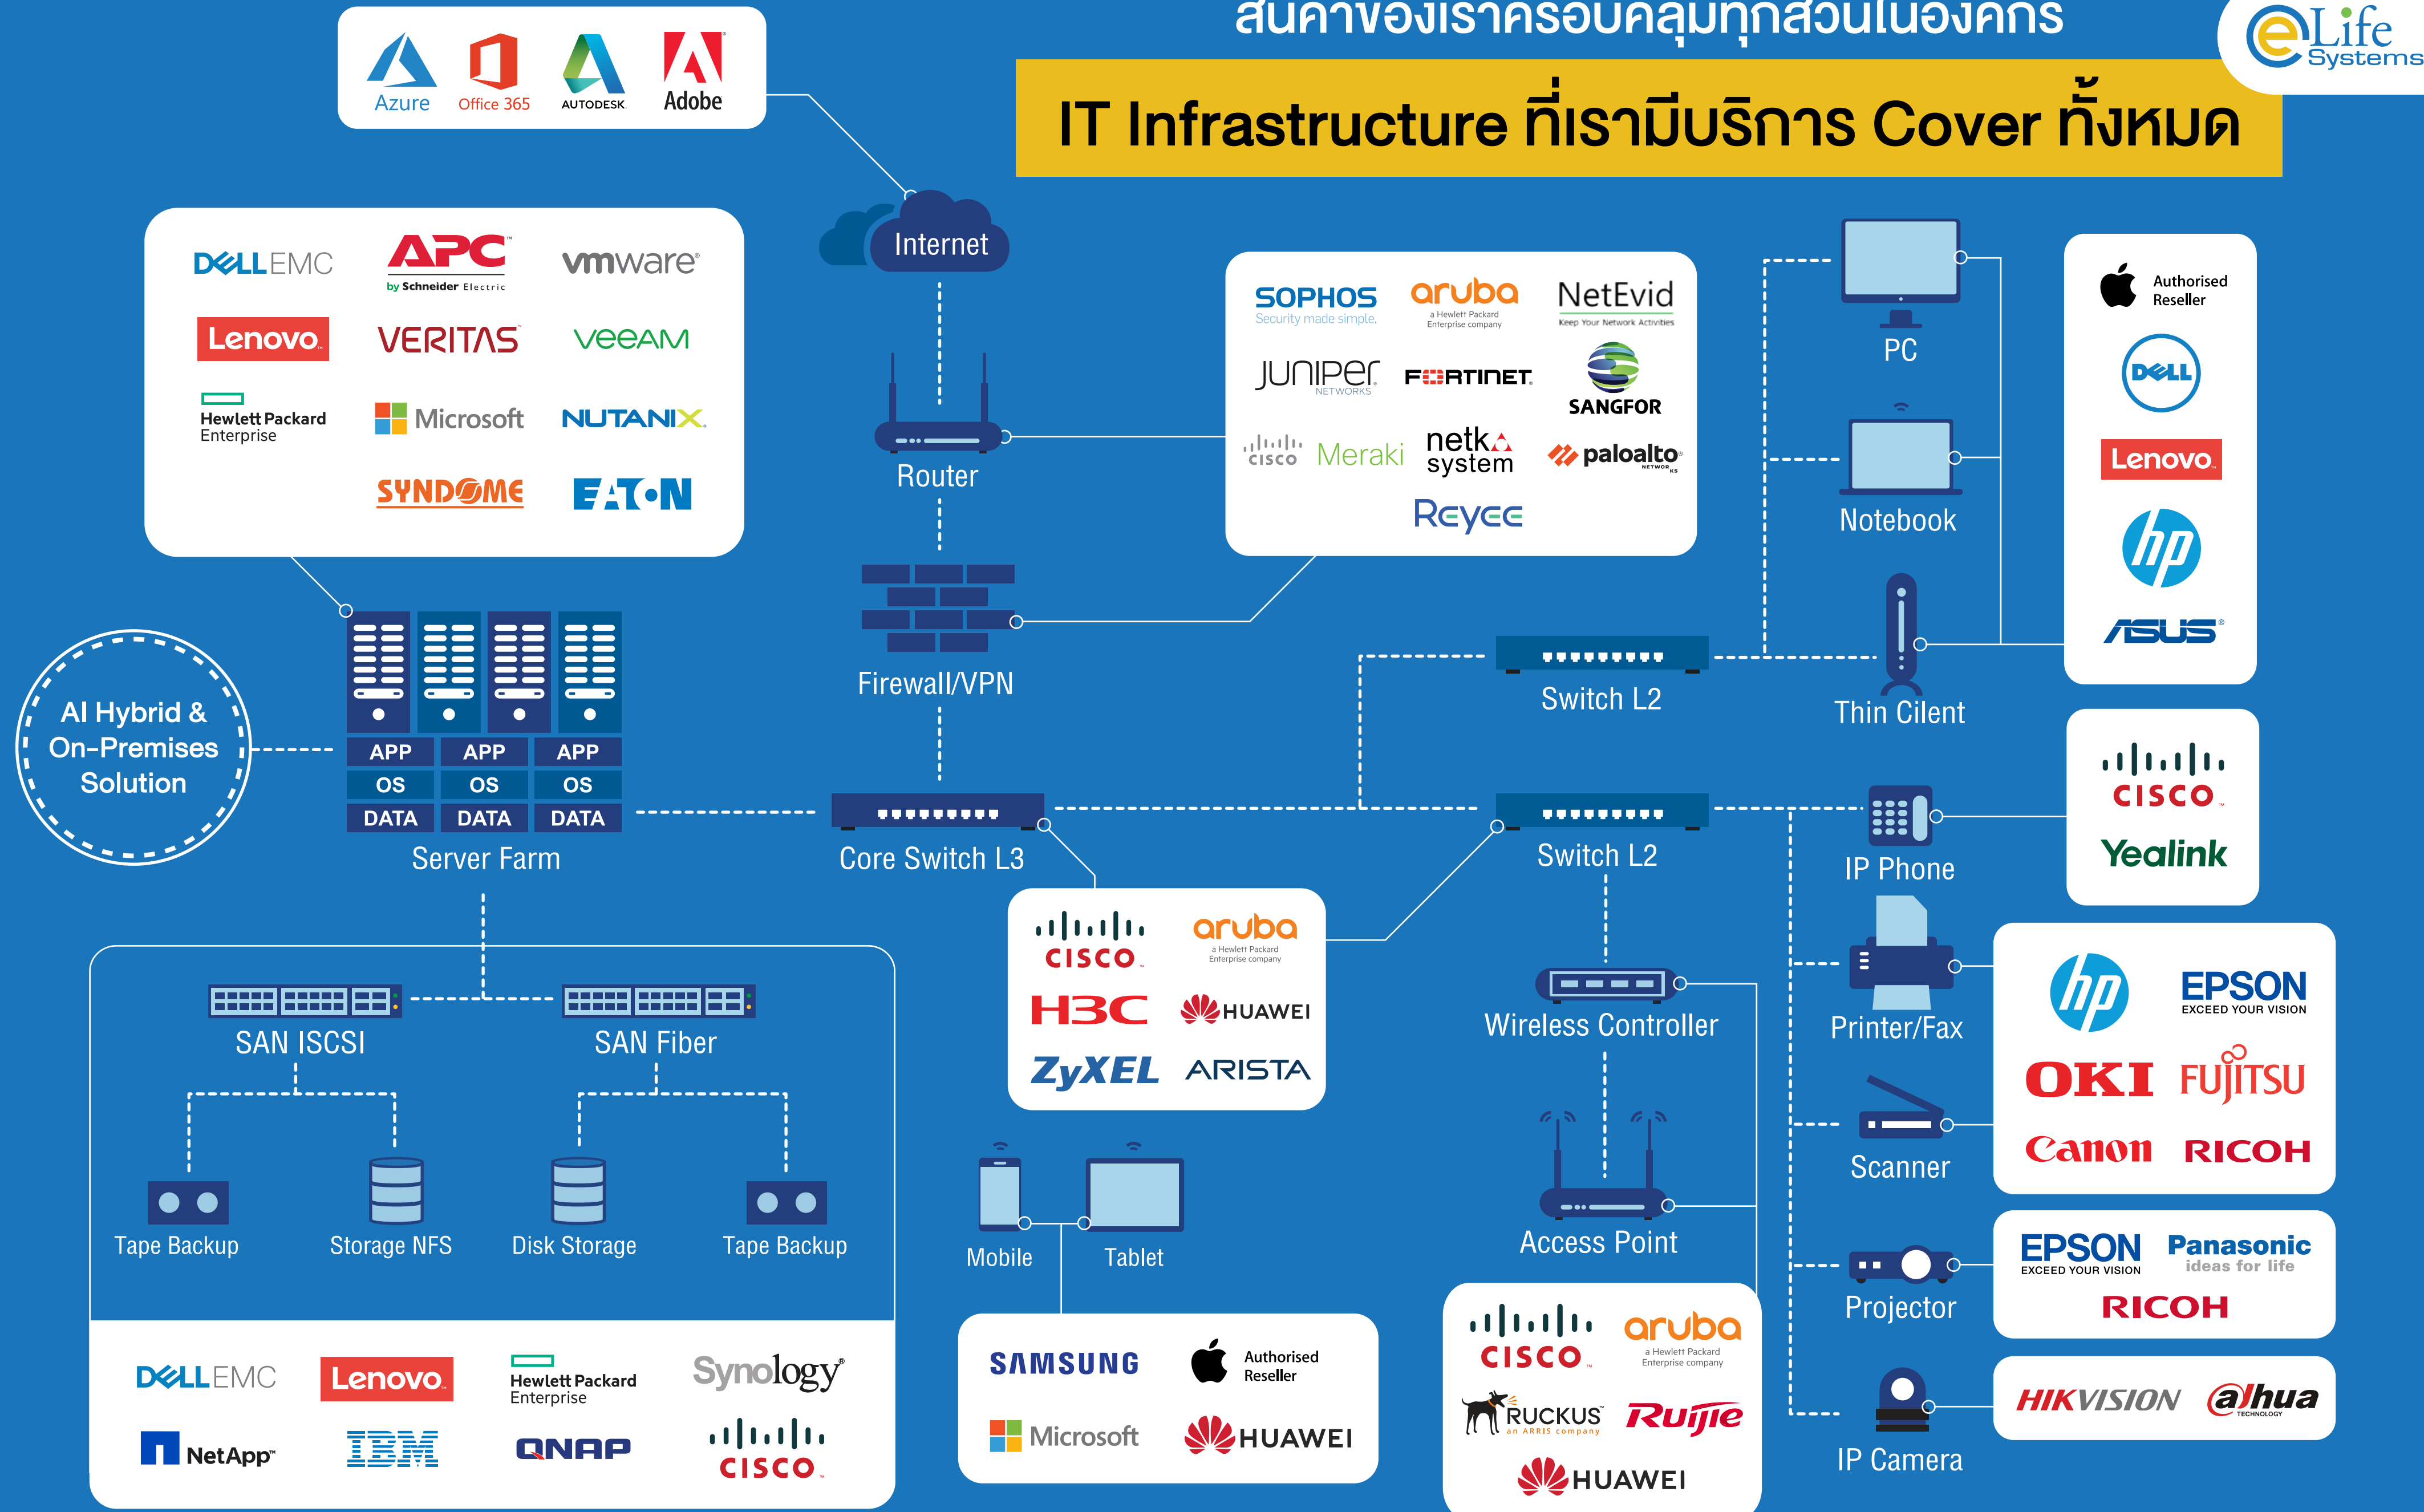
สินค้าของเราครอบคลุมทุกส่วนในองค์กร

eLife Systems

IT Infrastructure ที่เรามีบริการ Cover ทั้งหมด

Azure Office 365 AUTODESK Adobe

Internet

DELL EMC APC by Schneider Electric vmware
Lenovo VERITAS veeAM
Hewlett Packard Enterprise Microsoft NUTANIX
SYNDOME EATON

Router

SOPHOS Security made simple. aruba a Hewlett Packard Enterprise company NetEvid Keep Your Network Activities
JUNIPER NETWORKS FORTINET SANGFOR
cisco Meraki netka system paloalto NETWORKS
Reyee

PC

Authorised Reseller
DELL
Lenovo
hp
ASUS

Notebook

Firewall/VPN

Thin Cilent

Switch L2

AI Hybrid & On-Premises Solution

APP APP APP
OS OS OS
DATA DATA DATA
Server Farm

Core Switch L3

Switch L2

IP Phone

CISCO
Yealink

cisco aruba a Hewlett Packard Enterprise company
H3C HUAWEI
ZyXEL ARISTA

Wireless Controller

Printer/Fax

hp EPSON EXCEED YOUR VISION
OKI FUJITSU
Canon RICOH

SAN ISCSI
SAN Fiber

Scanner

Tape Backup
Storage NFS
Disk Storage
Tape Backup

Mobile
Tablet

Access Point

Projector

EPSON EXCEED YOUR VISION Panasonic ideas for life
RICOH

DELL EMC Lenovo Hewlett Packard Enterprise Synology
NetApp IBM QNAP CISCO

SAMSUNG Authorised Reseller
Microsoft HUAWEI

CISCO aruba a Hewlett Packard Enterprise company
RUCKUS an ARRIS company Ruijie
HUAWEI

IP Camera

HIKVISION alhua TECHNOLOGY